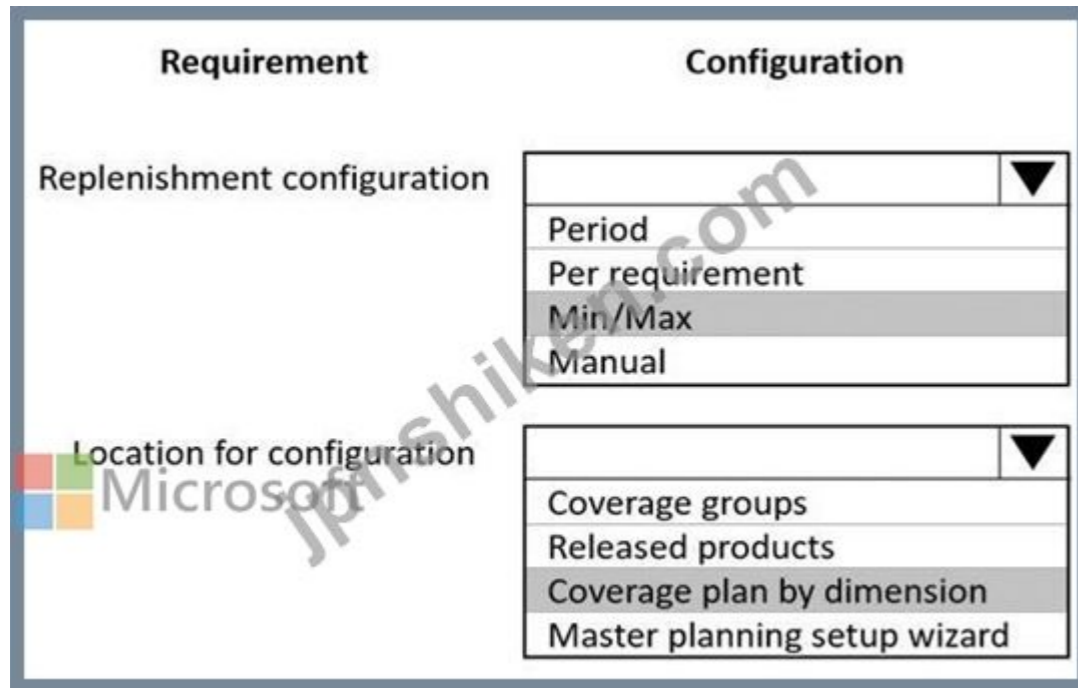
Requirement

Configuration

Replenishment configuration

Period
Per requirement
Min/Max
Manual

Location for configuration

Coverage groups
Released products
Coverage plan by dimension
Master planning setup wizard

Microsoft

jpshiken.com